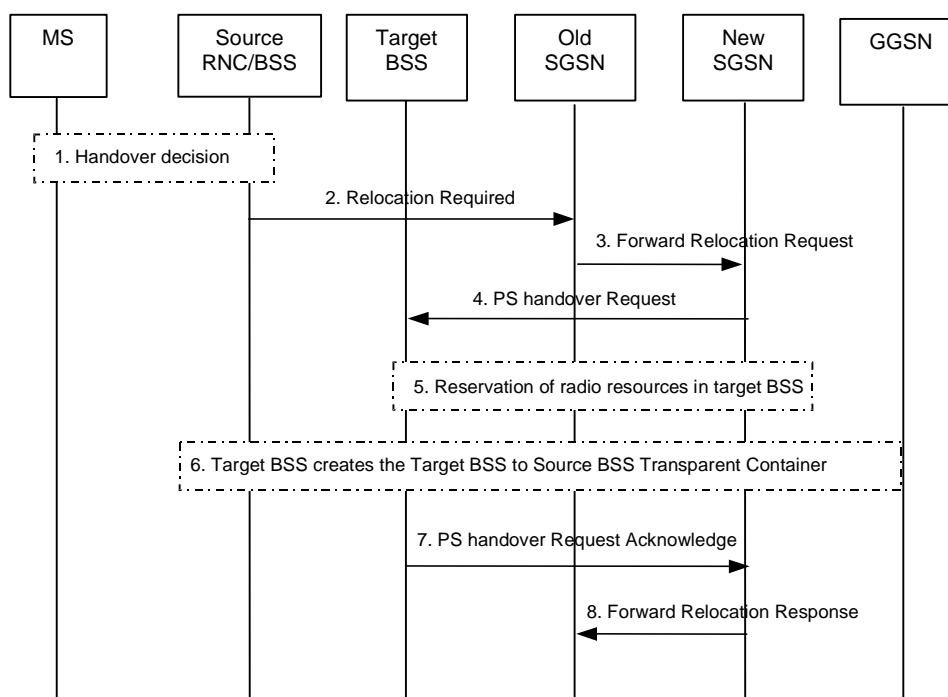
MS

Source RNC/BSS

Target BSS

Old SGSN

New SGSN

GGSN

1. Handover decision

2. Relocation Required

3. Forward Relocation Request

4. PS handover Request

5. Reservation of radio resources in target BSS

6. Target BSS creates the Target BSS to Source BSS Transparent Container

7. PS handover Request Acknowledge

8. Forward Relocation Response